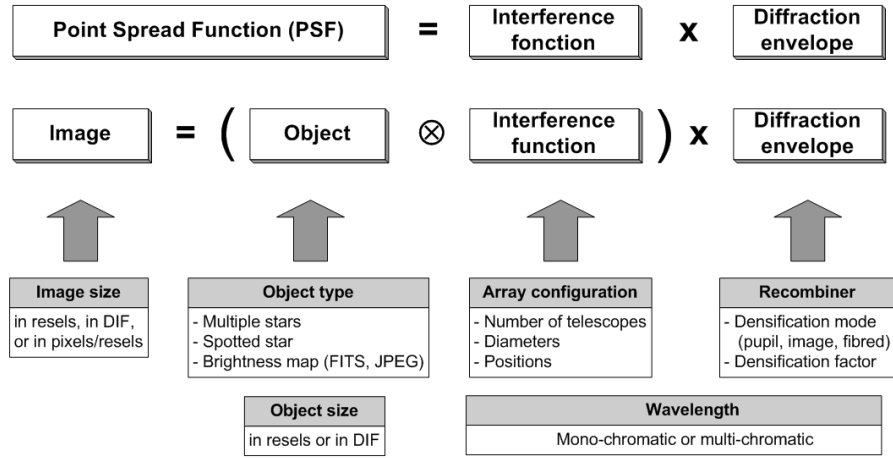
Point Spread Function (PSF) = Interference fonction x Diffraction envelope

Image = ( Object $\otimes$ Interference function ) x Diffraction envelope

Image size

in resels, in DIF, or in pixels/resels

Object type

- Multiple stars
- Spotted star
- Brightness map (FITS, JPEG)

Array configuration

- Number of telescopes
- Diameters
- Positions

Recombiner

- Densification mode (pupil, image, fibred)
- Densification factor

Object size

in resels or in DIF

Wavelength

Mono-chromatic or multi-chromatic